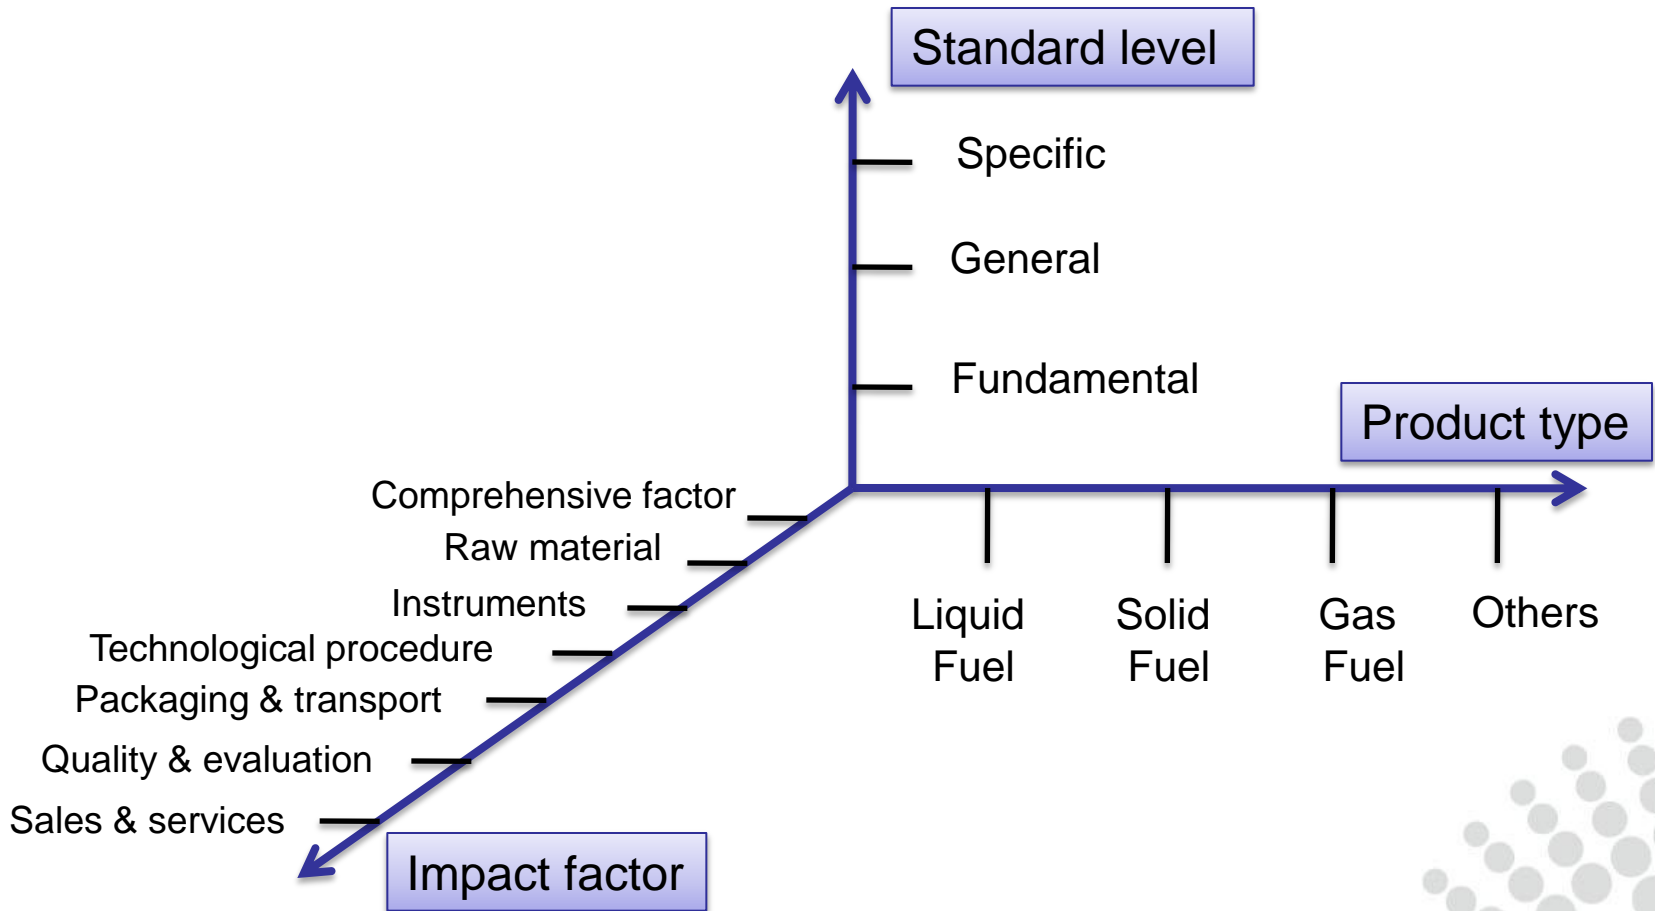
Standard level

Specific

General

Fundamental

Product type

Comprehensive factor

Raw material

Instruments

Technological procedure

Packaging & transport

Quality & evaluation

Sales & services

Impact factor

Liquid Fuel

Solid Fuel

Gas Fuel

Others